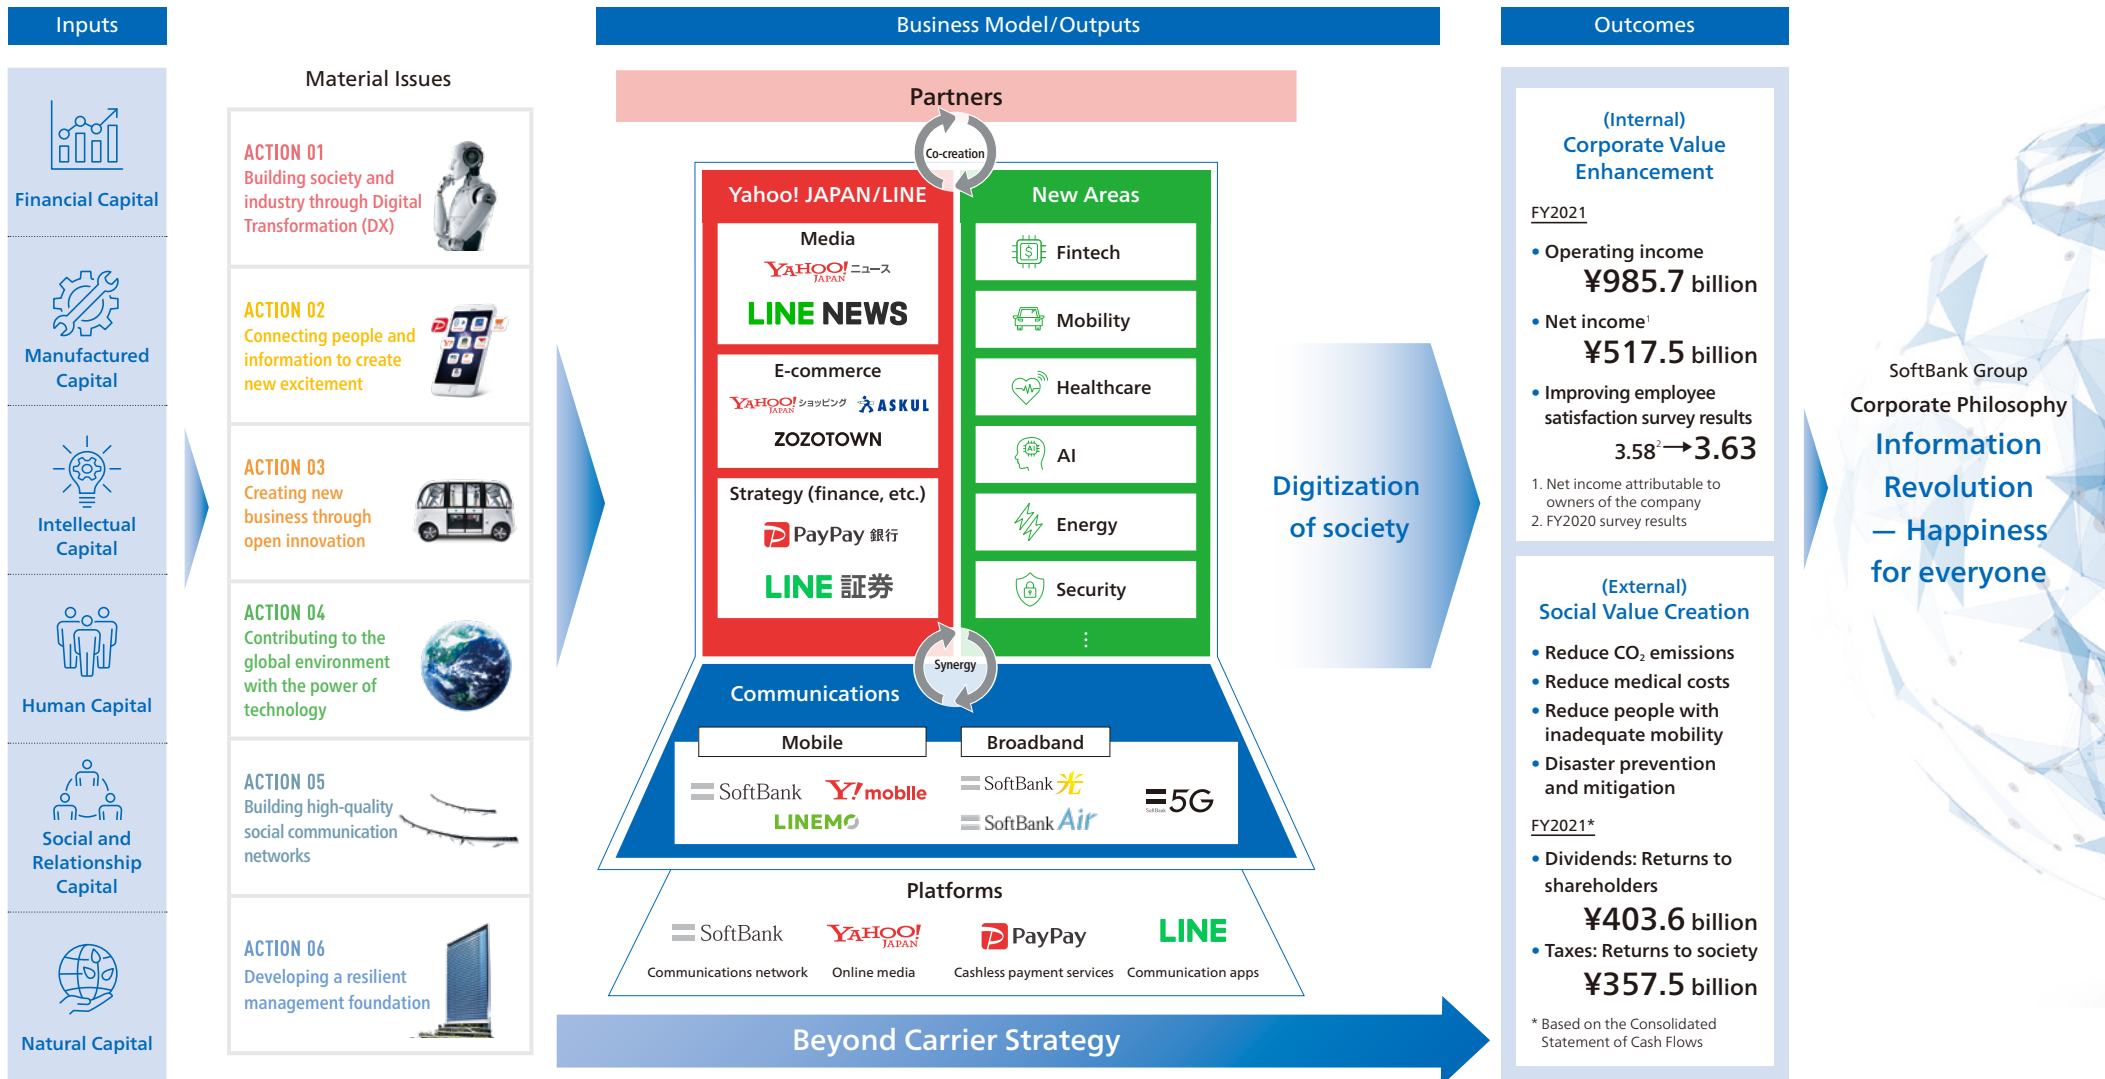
Inputs

Financial Capital

Manufactured Capital

Intellectual Capital

Human Capital

Social and Relationship Capital

Natural Capital

Material Issues

ACTION 01
Building society and industry through Digital Transformation (DX)

ACTION 02
Connecting people and information to create new excitement

ACTION 03
Creating new business through open innovation

ACTION 04
Contributing to the global environment with the power of technology

ACTION 05
Building high-quality social communication networks

ACTION 06
Developing a resilient management foundation

Business Model/Outputs

Partners

Co-creation

Yahoo! JAPAN/LINE

Media
YAHOO! JAPAN ニュース
LINE NEWS

E-commerce
YAHOO! JAPAN ショッピング ASKUL
ZOZOTOWN

Strategy (finance, etc.)
PayPay 銀行
LINE 証券

New Areas
Fintech
Mobility
Healthcare
AI
Energy
Security
⋮

Synergy

Communications
Mobile
Broadband
SoftBank Y!mobile
LINEMO
SoftBank 光
SoftBank Air
5G

Platforms
SoftBank
Communications network
YAHOO! JAPAN
Online media
PayPay
Cashless payment services
LINE
Communication apps

Digitization of society

Beyond Carrier Strategy

Outcomes

(Internal)
Corporate Value Enhancement

FY2021
• Operating income
¥985.7 billion
• Net income$^1$
¥517.5 billion
• Improving employee satisfaction survey results
3.58$^2$→3.63
1. Net income attributable to owners of the company
2. FY2020 survey results

(External)
Social Value Creation
• Reduce $CO_2$ emissions
• Reduce medical costs
• Reduce people with inadequate mobility
• Disaster prevention and mitigation

FY2021*
• Dividends: Returns to shareholders
¥403.6 billion
• Taxes: Returns to society
¥357.5 billion
* Based on the Consolidated Statement of Cash Flows

SoftBank Group
Corporate Philosophy
Information Revolution
— Happiness for everyone